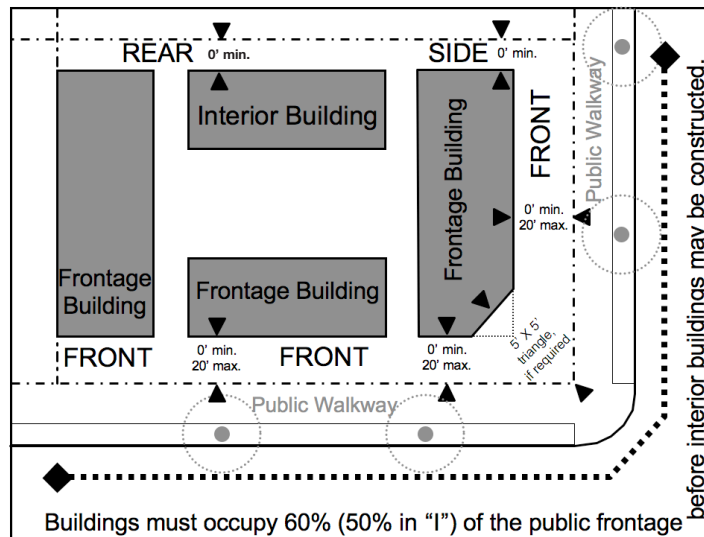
REAR
0' min.
SIDE
0' min.
Interior Building
Frontage Building
FRONT
Public Walkway
0' min.
20' max.
Frontage Building
Frontage Building
FRONT
0' min.
20' max.
FRONT
0' min.
20' max.
5' X 5' triangle, if required.
Public Walkway
Buildings must occupy 60% (50% in "I") of the public frontage before interior buildings may be constructed.